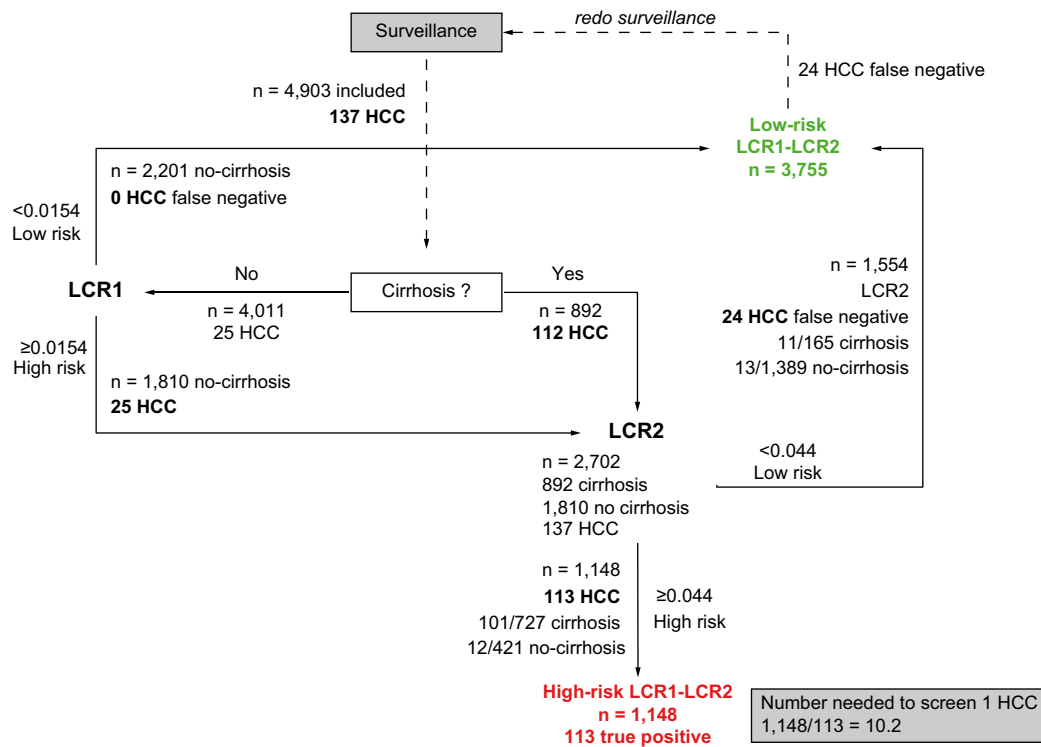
Surveillance

redo surveillance

24 HCC false negative

n = 4,903 included
**137 HCC**

Low-risk
LCR1-LCR2
n = 3,755

n = 2,201 no-cirrhosis
**0 HCC** false negative

<0.0154
Low risk

No

LCR1

Cirrhosis ?

Yes

n = 1,554
LCR2
**24 HCC** false negative
11/165 cirrhosis
13/1,389 no-cirrhosis

n = 4,011
25 HCC

n = 892
**112 HCC**

≥0.0154
High risk

n = 1,810 no-cirrhosis
**25 HCC**

LCR2

<0.044
Low risk

n = 2,702
892 cirrhosis
1,810 no cirrhosis
137 HCC

n = 1,148
**113 HCC**
101/727 cirrhosis
12/421 no-cirrhosis

≥0.044
High risk

High-risk LCR1-LCR2
n = 1,148
113 true positive

Number needed to screen 1 HCC
1,148/113 = 10.2